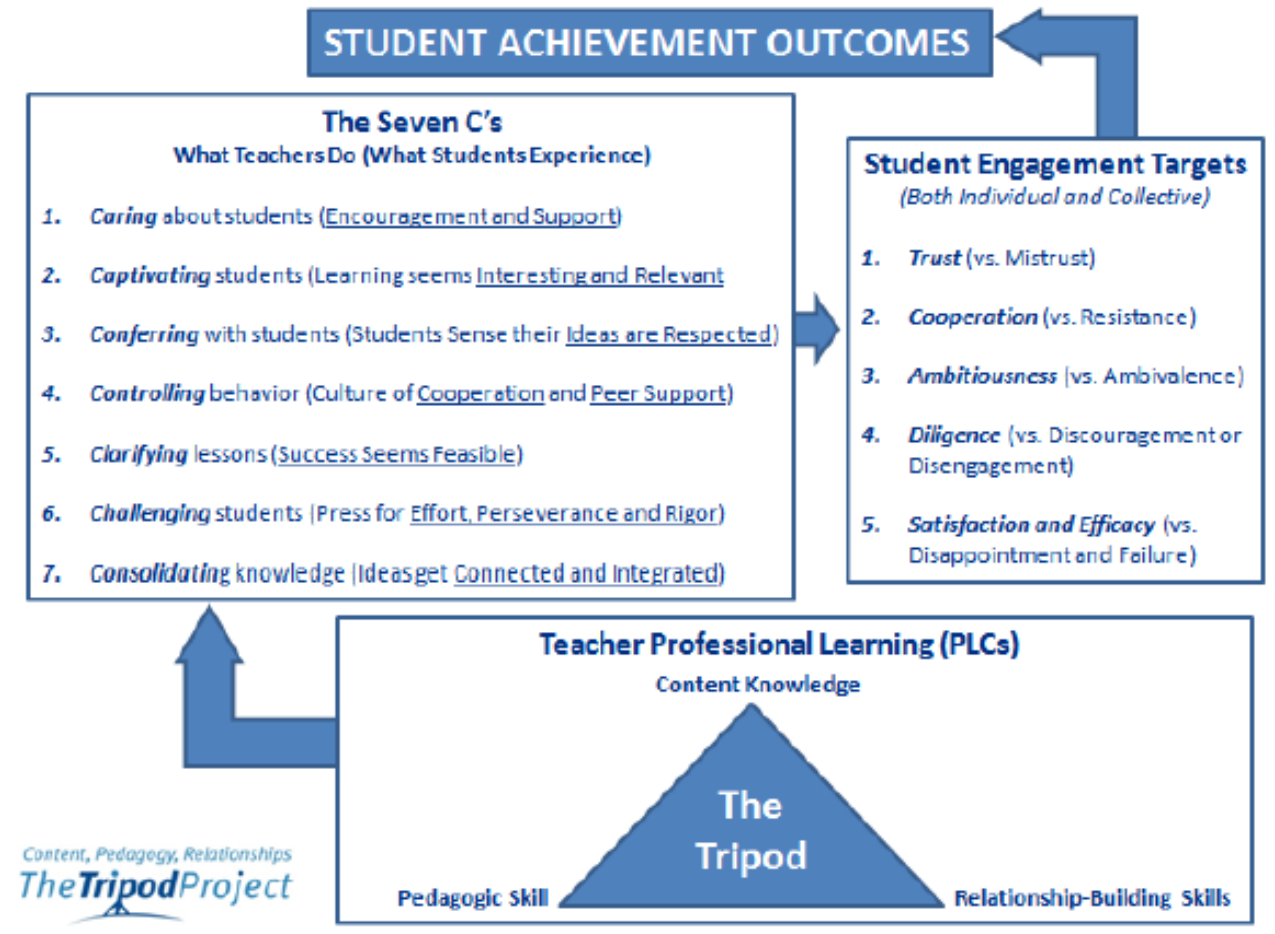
STUDENT ACHIEVEMENT OUTCOMES

The Seven C's
What Teachers Do (What Students Experience)

1. Caring about students (Encouragement and Support)

2. Captivating students (Learning seems Interesting and Relevant

3. Conferring with students (Students Sense their Ideas are Respected)

4. Controlling behavior (Culture of Cooperation and Peer Support)

5. Clarifying lessons (Success Seems Feasible)

6. Challenging students (Press for Effort, Perseverance and Rigor)

7. Consolidating knowledge (Ideas get Connected and Integrated)

Student Engagement Targets
(Both Individual and Collective)

1. Trust (vs. Mistrust)

2. Cooperation (vs. Resistance)

3. Ambitiousness (vs. Ambivalence)

4. Diligence (vs. Discouragement or Disengagement)

5. Satisfaction and Efficacy (vs. Disappointment and Failure)

Teacher Professional Learning (PLCs)

Content Knowledge

The Tripod

Pedagogic Skill

Relationship-Building Skills

Content, Pedagogy, Relationships
TheTripodProject